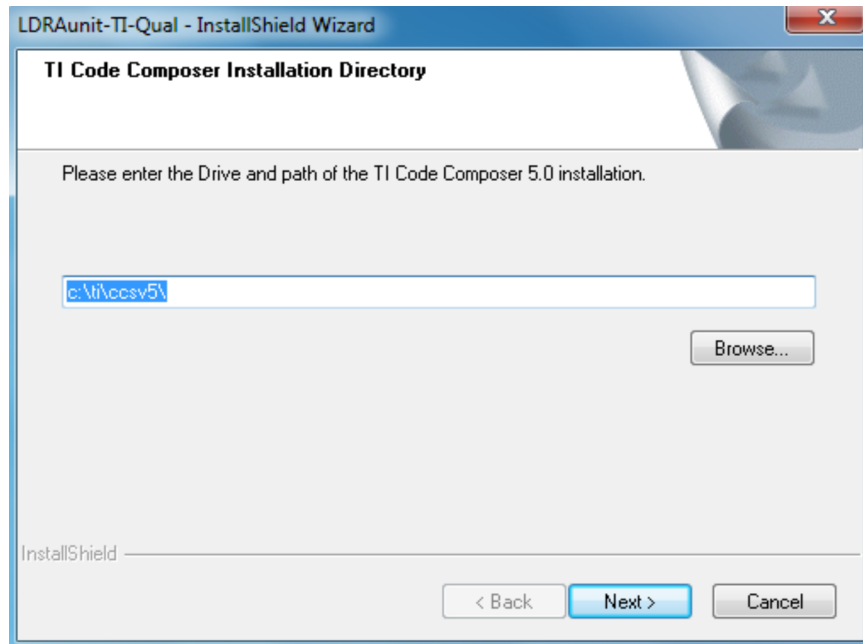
LDRAunit-TI-Qual - InstallShield Wizard

TI Code Composer Installation Directory

Please enter the Drive and path of the TI Code Composer 5.0 installation.

c:\ti\ccsv5\

Browse...

InstallShield

< Back

Next >

Cancel